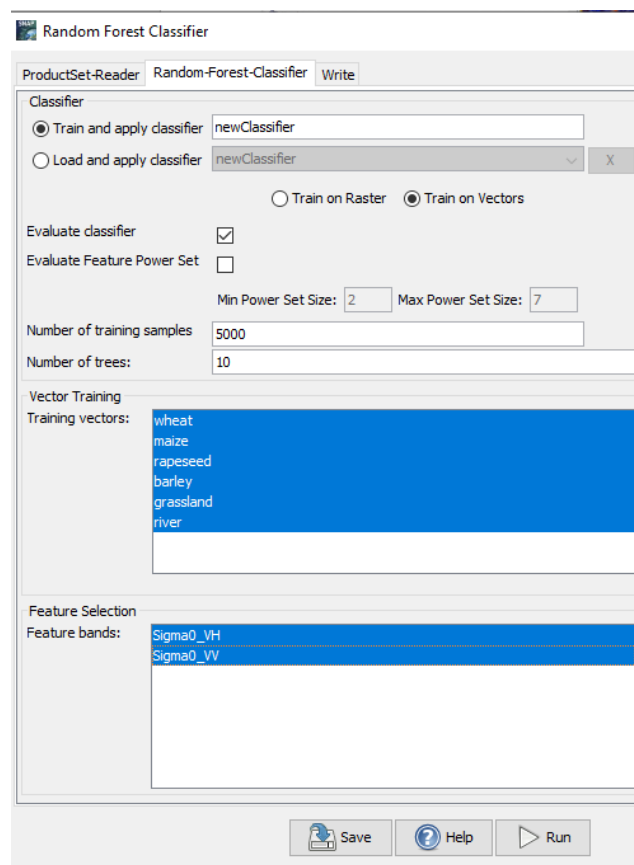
Random Forest Classifier

ProductSet-Reader | Random-Forest-Classifier | Write

Classifier

Train and apply classifier newClassifier

Load and apply classifier newClassifier X

Train on Raster Train on Vectors

Evaluate classifier

Evaluate Feature Power Set

Min Power Set Size: 2 Max Power Set Size: 7

Number of training samples 5000

Number of trees: 10

Vector Training

Training vectors:
wheat
maize
rapeseed
barley
grassland
river

Feature Selection

Feature bands:
Sigma0_VH
Sigma0_VV

Save Help Run